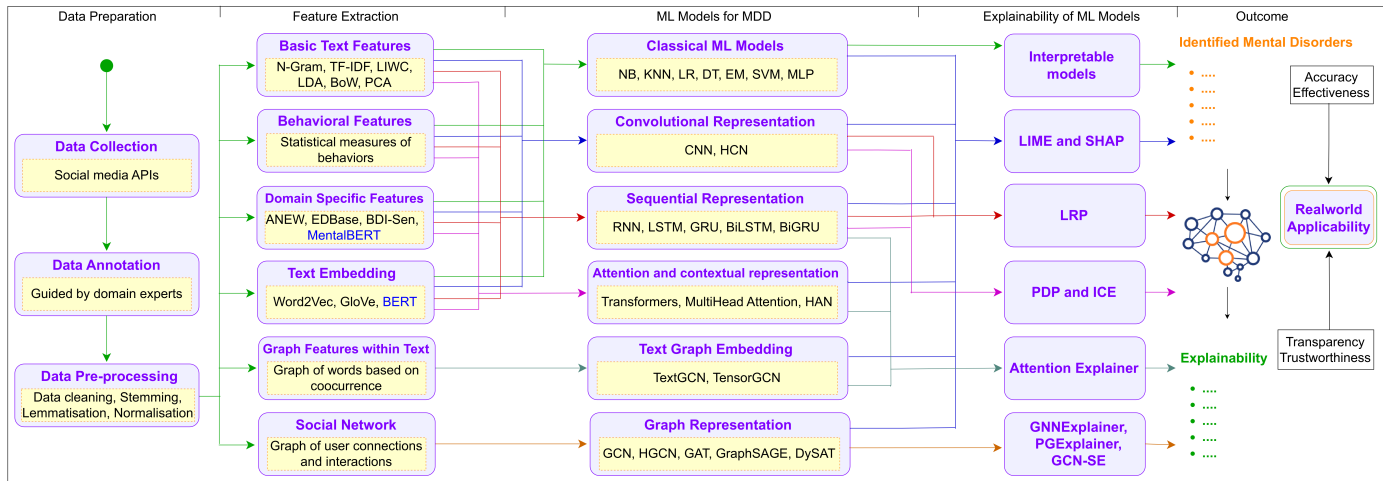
Data Preparation

Feature Extraction

ML Models for MDD

Explainability of ML Models

Outcome

Data Collection

Social media APIs

Data Annotation

Guided by domain experts

Data Pre-processing

Data cleaning, Stemming, Lemmatisation, Normalisation

Basic Text Features

N-Gram, TF-IDF, LIWC, LDA, BoW, PCA

Behavioral Features

Statistical measures of behaviors

Domain Specific Features

ANEW, EDBase, BDI-Sen, MentalBERT

Text Embedding

Word2Vec, GloVe, BERT

Graph Features within Text

Graph of words based on coocurrence

Social Network

Graph of user connections and interactions

Classical ML Models

NB, KNN, LR, DT, EM, SVM, MLP

Convolutional Representation

CNN, HCN

Sequential Representation

RNN, LSTM, GRU, BiLSTM, BiGRU

Attention and contextual representation

Transformers, MultiHead Attention, HAN

Text Graph Embedding

TextGCN, TensorGCN

Graph Representation

GCN, HGCN, GAT, GraphSAGE, DySAT

Interpretable models

LIME and SHAP

LRP

PDP and ICE

Attention Explainer

GNNExplainer, PGExplainer, GCN-SE

Identified Mental Disorders

Accuracy Effectiveness

Realworld Applicability

Explainability

Transparency Trustworthiness